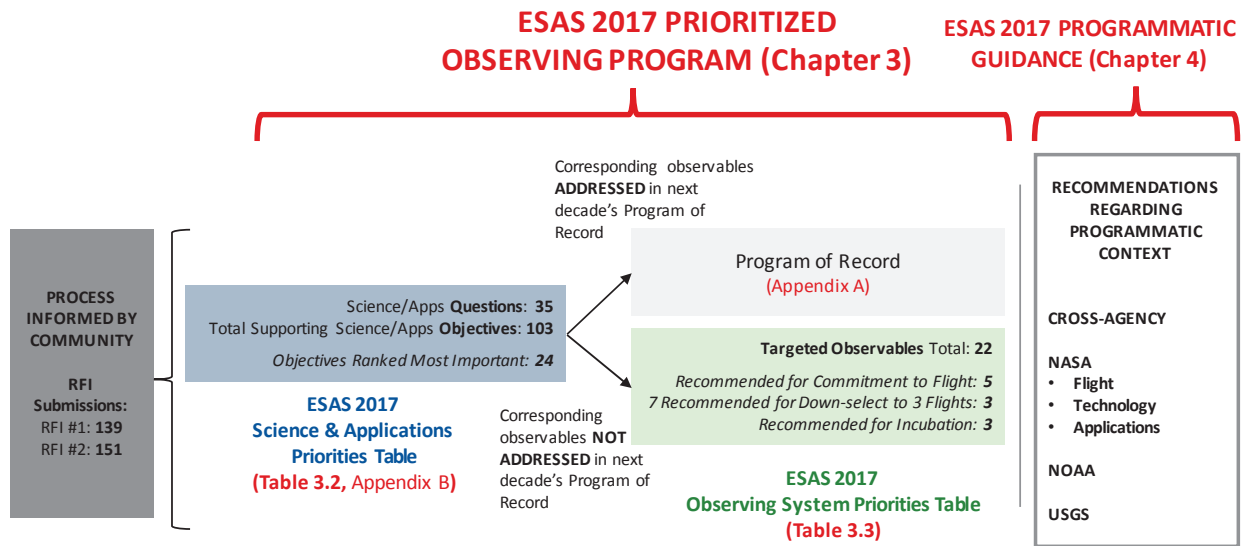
ESAS 2017 PRIORITIZED OBSERVING PROGRAM (Chapter 3)

ESAS 2017 PROGRAMMATIC GUIDANCE (Chapter 4)

PROCESS INFORMED BY COMMUNITY

RFI Submissions:
RFI #1: 139
RFI #2: 151

Science/Apps Questions: 35
Total Supporting Science/Apps Objectives: 103
Objectives Ranked Most Important: 24

ESAS 2017 Science & Applications Priorities Table (Table 3.2, Appendix B)

Corresponding observables ADDRESSED in next decade's Program of Record

Corresponding observables NOT ADDRESSED in next decade's Program of Record

Program of Record
(Appendix A)

Targeted Observables Total: 22
Recommended for Commitment to Flight: 5
7 Recommended for Down-select to 3 Flights: 3
Recommended for Incubation: 3

ESAS 2017 Observing System Priorities Table (Table 3.3)

RECOMMENDATIONS REGARDING PROGRAMMATIC CONTEXT

CROSS-AGENCY

NASA
• Flight
• Technology
• Applications

NOAA

USGS